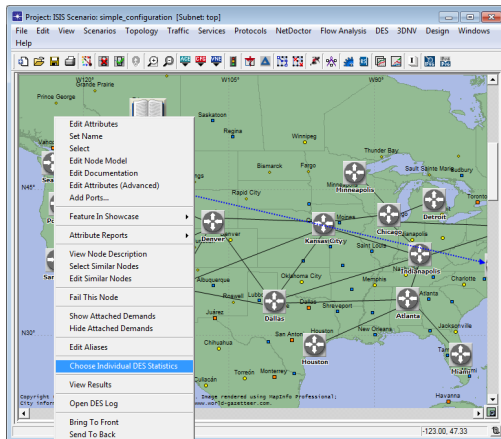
Project: ISIS Scenario: simple_configuration [Subnet: top]

File Edit View Scenarios Topology Traffic Services Protocols NetDoctor Flow Analysis DES 3DNV Design Windows Help

Grande Prairie
Prince George
W105°
W90°
Saskatoon
Regina
Winnipeg
Bismarck
Fargo
Minneapolis
N45°
Rapid City
Detroit
Chicago
Denver
Kansas City
Saint Louis
Indianapolis
Oklahoma City
Memphis
Albuquerque
Lubbock
Dallas
Shreveport
Atlanta
Jacksonville
Houston
New Orleans
N30°
Miami
Culiacán

Edit Attributes
Set Name
Select
Edit Node Model
Edit Documentation
Edit Attributes (Advanced)
Add Ports...
Feature In Showcase
Attribute Reports
View Node Description
Select Similar Nodes
Edit Similar Nodes
Fail This Node
Show Attached Demands
Hide Attached Demands
Edit Aliases
Choose Individual DES Statistics
View Results
Open DES Log
Bring To Front
Send To Back

Copyright
City informa
Image rendered using MapInfo Professional.
www.world-gazetteer.com.

-123.00, 47.33